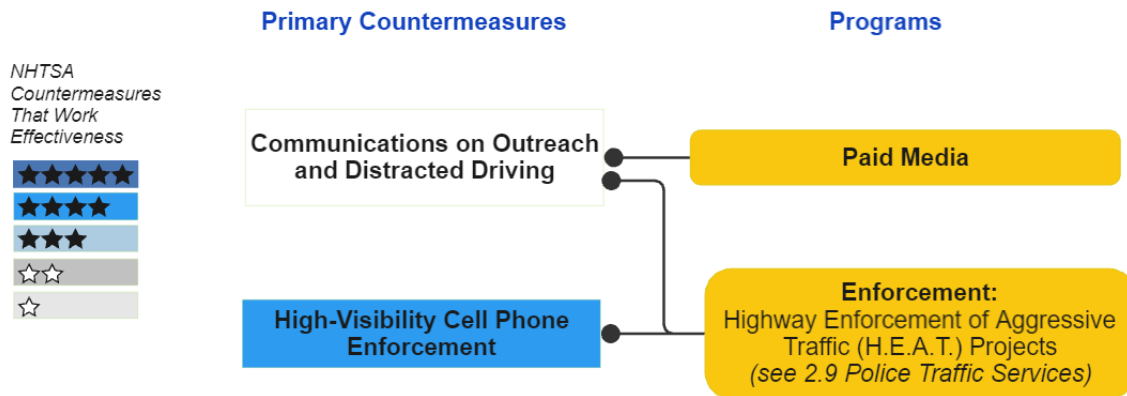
Primary Countermeasures

Programs

NHTSA Countermeasures That Work Effectiveness

★★★★★

★★★★

★★★

☆☆

☆

Communications on Outreach and Distracted Driving

Paid Media

High-Visibility Cell Phone Enforcement

Enforcement:
Highway Enforcement of Aggressive Traffic (H.E.A.T.) Projects
(see 2.9 Police Traffic Services)